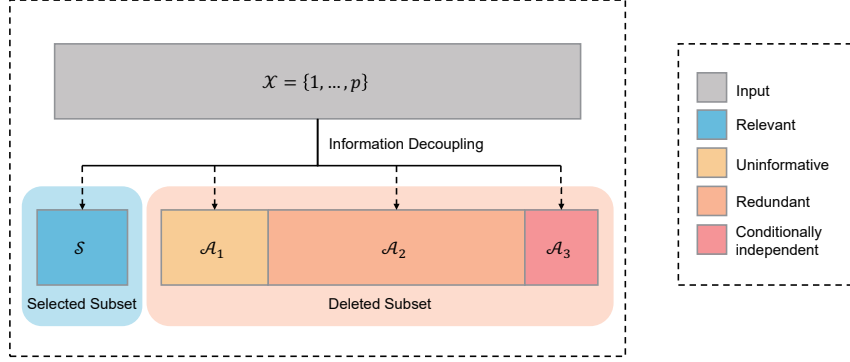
$\mathcal{X} = \{1, \ldots, p\}$

Information Decoupling

$\mathcal{S}$

Selected Subset

$\mathcal{A}_1$

$\mathcal{A}_2$

$\mathcal{A}_3$

Deleted Subset

Input

Relevant

Uninformative

Redundant

Conditionally independent